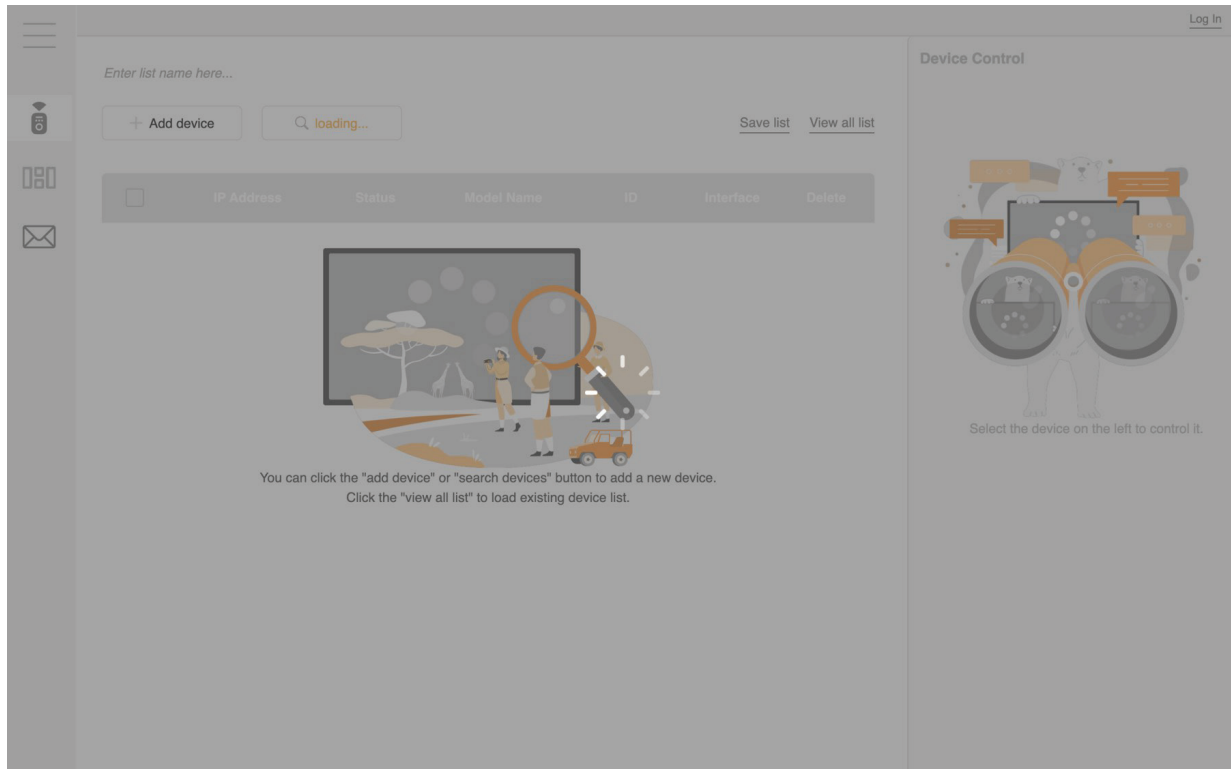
Log In

Enter list name here...

+ Add device

loading...

Save list

View all list

| | IP Address | Status | Model Name | ID | Interface | Delete |
|---|---|---|---|---|---|---|

You can click the "add device" or "search devices" button to add a new device.
Click the "view all list" to load existing device list.

Device Control

Select the device on the left to control it.